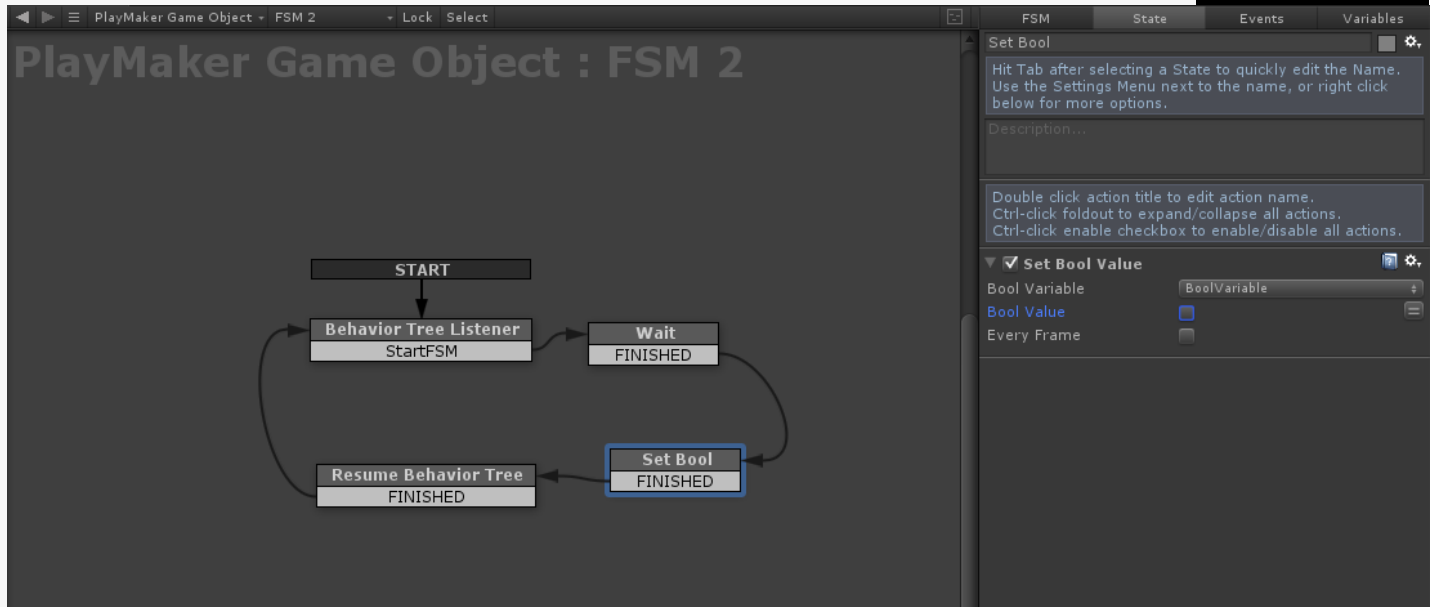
PlayMaker Game Object FSM 2 Lock Select

PlayMaker Game Object : FSM 2

START

Behavior Tree Listener
StartFSM

Wait
FINISHED

Set Bool
FINISHED

Resume Behavior Tree
FINISHED

FSM State Events Variables

Set Bool

Hit Tab after selecting a State to quickly edit the Name. Use the Settings Menu next to the name, or right click below for more options.

Description...

Double click action title to edit action name.
Ctrl-click foldout to expand/collapse all actions.
Ctrl-click enable checkbox to enable/disable all actions.

Set Bool Value
Bool Variable BoolVariable
Bool Value
Every Frame